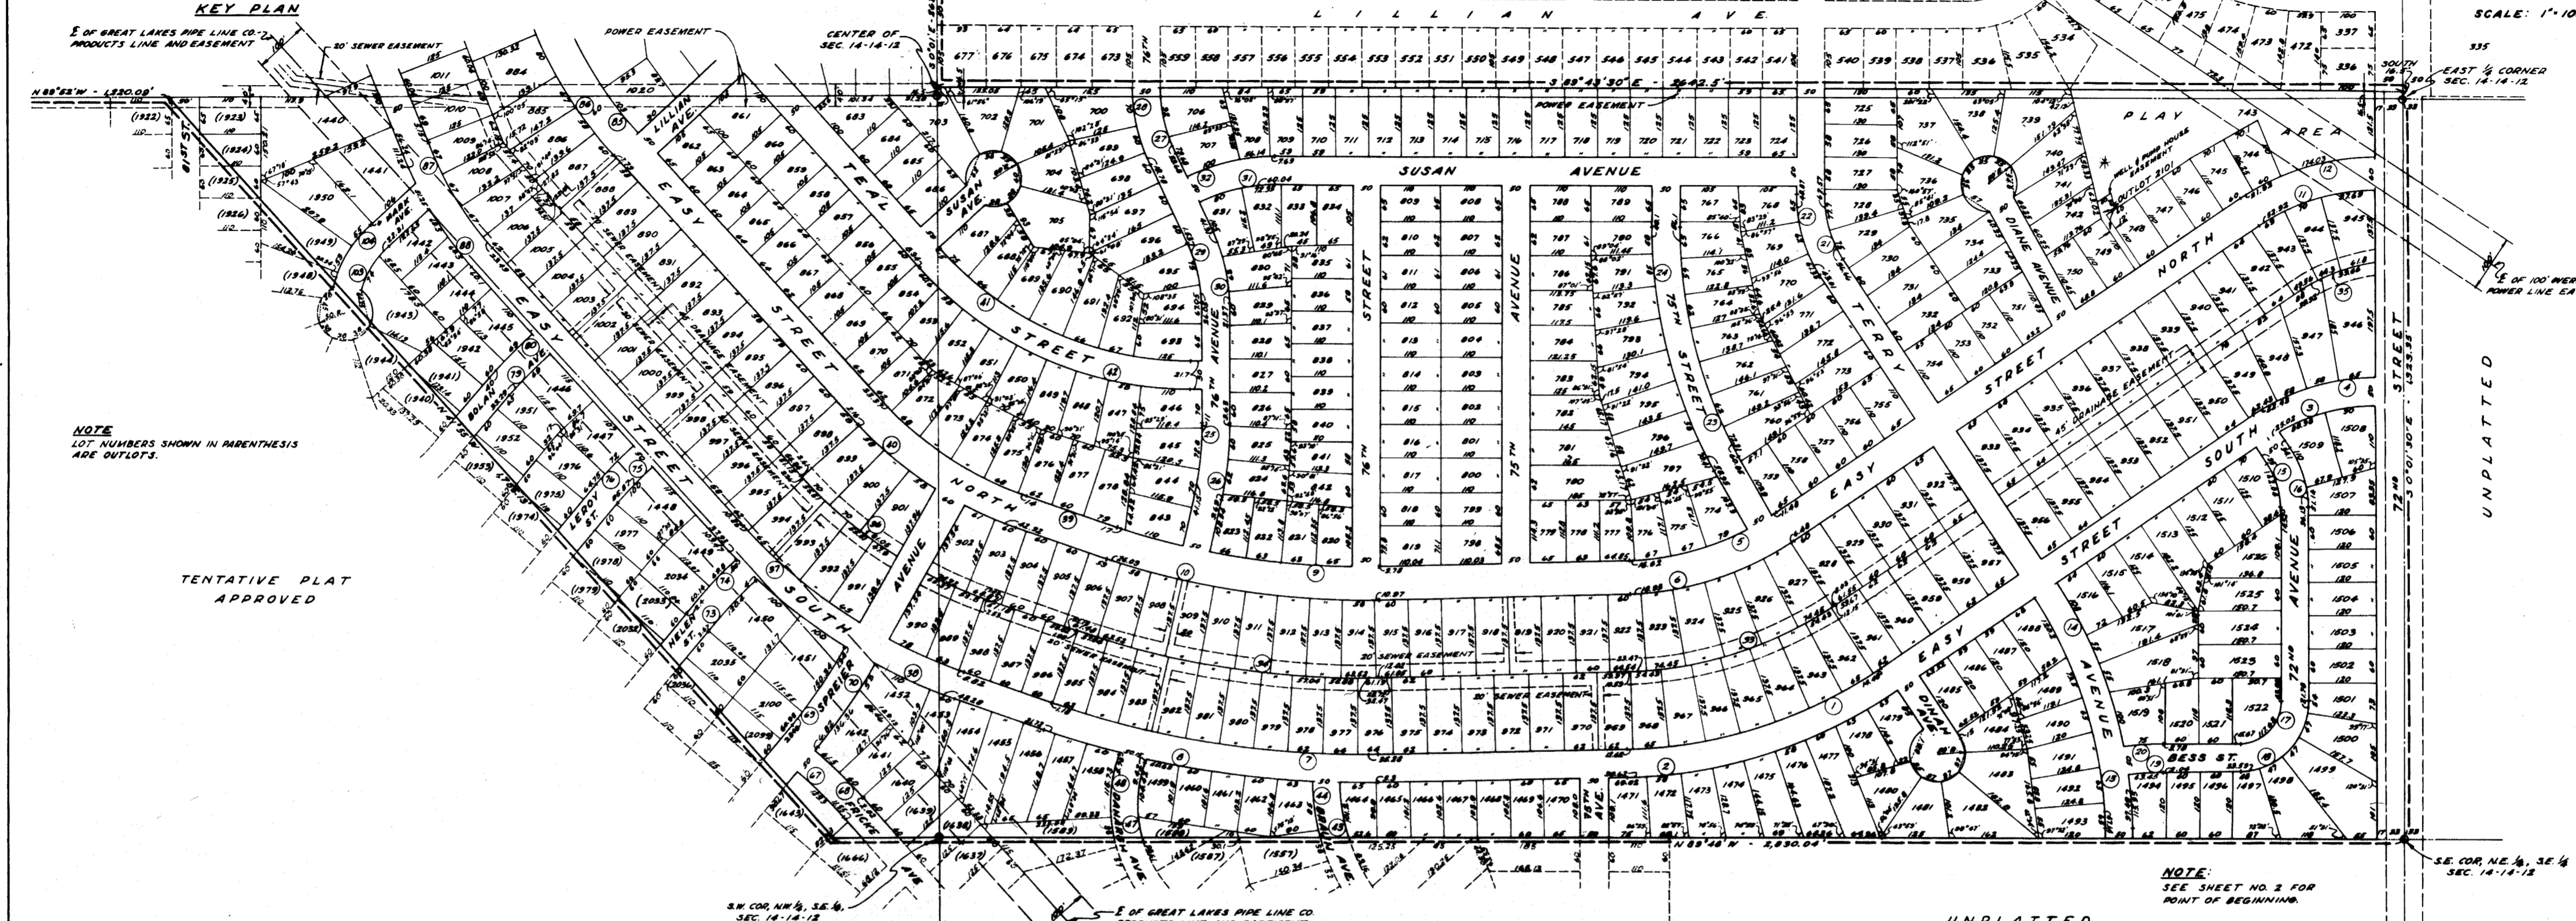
KEY PLAN

SCALE: 1"-10

℄ OF GREAT LAKES PIPE LINE CO. PRODUCTS LINE AND EASEMENT

20' SEWER EASEMENT

POWER EASEMENT

CENTER OF SEC. 14-14-12

L I L L I A N A V E.

N 89°52' W - 1320.09'

S 89°42'30" E - 2642.5'

SOUTH

EAST ¼ CORNER SEC. 14-14-12

PLAY AREA

WELL & PUMP HOUSE EASEMENT

OUTLOT 2101

℄ OF 100' OVER POWER LINE EA

SUSAN AVENUE

SUSAN AVE.

LILLIAN AVE.

TEAL

EASY STREET

NORTH STREET

76TH AVENUE

76TH STREET

75TH AVENUE

75TH STREET

TERRY

DIANE AVENUE

NORTH EASY STREET

SOUTH EASY STREET

72ND AVENUE

72ND STREET

S 0°01'30" E - 1323.35

UNPLATTED

45' DRAINAGE EASEMENT

20' SEWER EASEMENT

NOTE
LOT NUMBERS SHOWN IN PARENTHESIS ARE OUTLOTS.

TENTATIVE PLAT APPROVED

MARK AVE.

BOLAND AVE.

LEROY ST.

HELEN ST.

SPREKER

SCHUCKER

DINAH AVE.

BESS ST.

78TH AVE.

N 89°46' W - 2,830.04'

S.W. COR. NW ¼, SE ¼, SEC. 14-14-12

℄ OF GREAT LAKES PIPE LINE CO.

S.E. COR. NE ¼, SE ¼ SEC. 14-14-12

NOTE:
SEE SHEET NO. 2 FOR POINT OF BEGINNING.

UNPLATTED